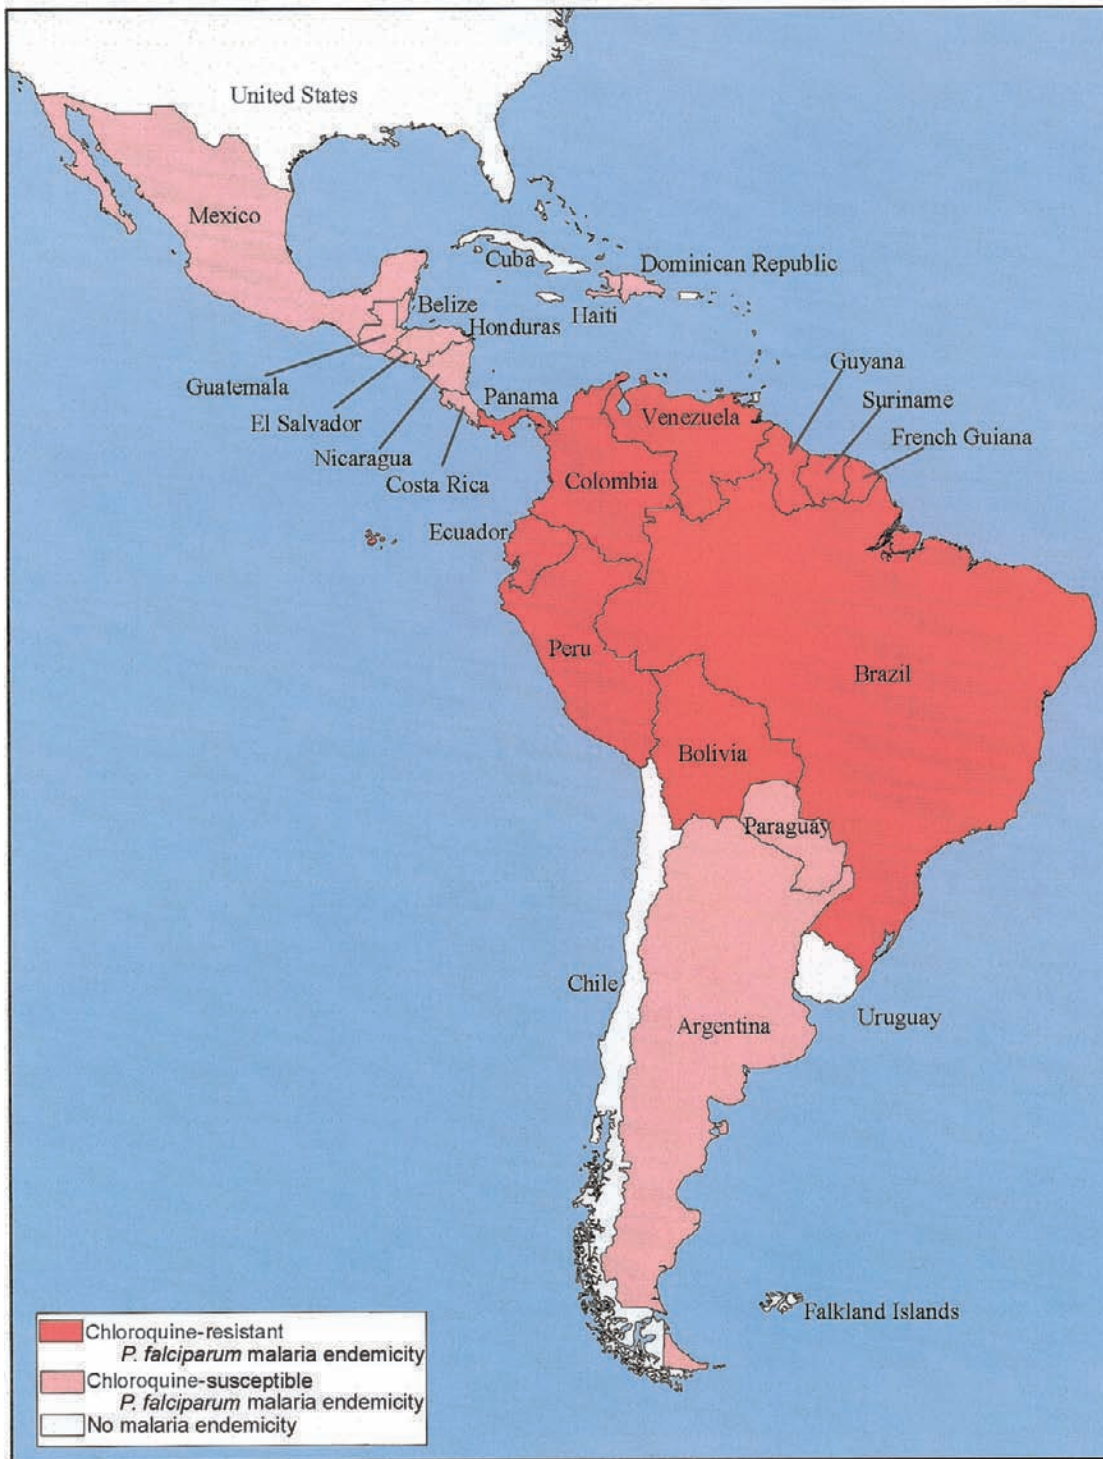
United States

Mexico

Cuba

Dominican Republic

Belize

Honduras

Haiti

Guatemala

El Salvador

Nicaragua

Costa Rica

Panama

Guyana

Suriname

French Guiana

Venezuela

Colombia

Ecuador

Peru

Brazil

Bolivia

Paraguay

Chile

Argentina

Uruguay

Falkland Islands

Chloroquine-resistant
*P. falciparum* malaria endemicity
Chloroquine-susceptible
*P. falciparum* malaria endemicity
No malaria endemicity